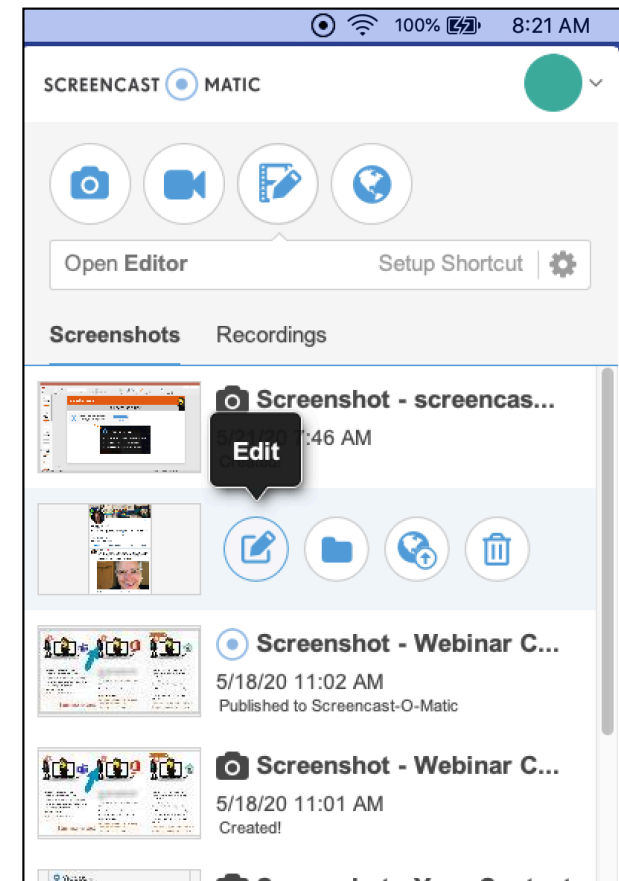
100% 8:21 AM

SCREENCAST MATIC

Open Editor Setup Shortcut

Screenshots Recordings

Screenshot - screencas...
5/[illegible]/20 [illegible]:46 AM
Created!

Edit

Screenshot - Webinar C...
5/18/20 11:02 AM
Published to Screencast-O-Matic

Screenshot - Webinar C...
5/18/20 11:01 AM
Created!

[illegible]